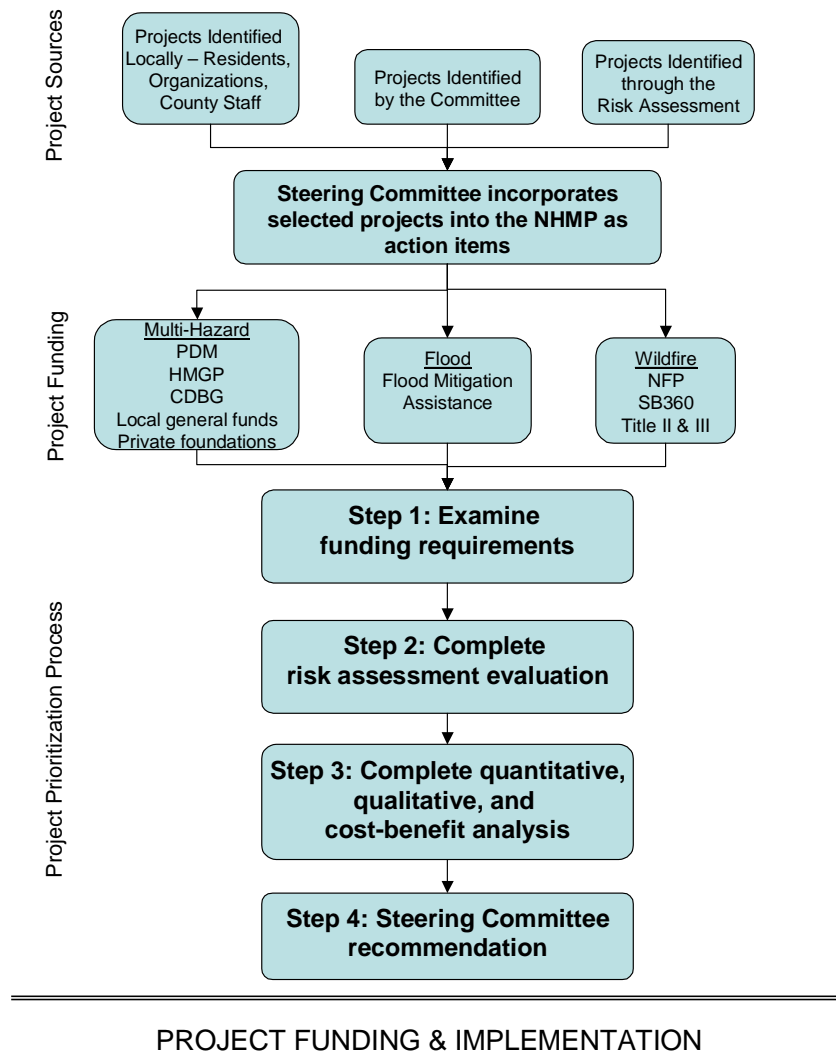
Project Sources

Projects Identified Locally – Residents, Organizations, County Staff

Projects Identified by the Committee

Projects Identified through the Risk Assessment

Steering Committee incorporates selected projects into the NHMP as action items

Project Funding

Multi-Hazard
PDM
HMGP
CDBG
Local general funds
Private foundations

Flood
Flood Mitigation Assistance

Wildfire
NFP
SB360
Title II & III

Project Prioritization Process

Step 1: Examine funding requirements

Step 2: Complete risk assessment evaluation

Step 3: Complete quantitative, qualitative, and cost-benefit analysis

Step 4: Steering Committee recommendation

PROJECT FUNDING & IMPLEMENTATION